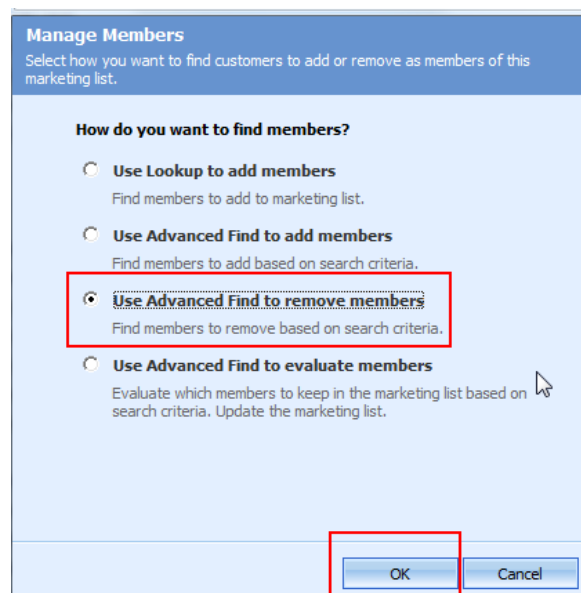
Manage Members

Select how you want to find customers to add or remove as members of this marketing list.

How do you want to find members?

Use Lookup to add members

Find members to add to marketing list.

Use Advanced Find to add members

Find members to add based on search criteria.

Use Advanced Find to remove members

Find members to remove based on search criteria.

Use Advanced Find to evaluate members

Evaluate which members to keep in the marketing list based on search criteria. Update the marketing list.

OK

Cancel